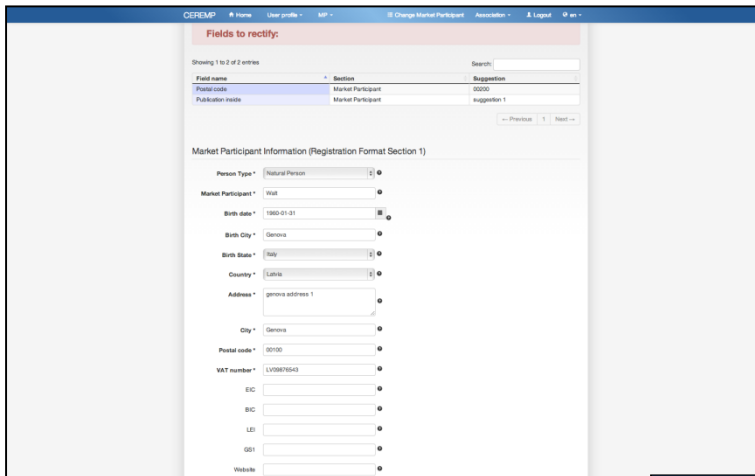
CEREMP Home User profile MP Change Market Participant Association Logout en

Fields to rectify:

Showing 1 to 2 of 2 entries

Search:

| Field name | Section | Suggestion |
|---|---|---|
| Postal code | Market Participant | 00200 |
| Publication inside | Market Participant | suggestion 1 |

← Previous 1 Next →

Market Participant Information (Registration Format Section 1)

Person Type * Natural Person

Market Participant * Walt

Birth date * 1960-01-31

Birth City * Genova

Birth State * Italy

Country * Latvia

Address * genova address 1

City * Genova

Postal code * 00100

VAT number * LV09876543

EIC

BIC

LEI

GS1

Website